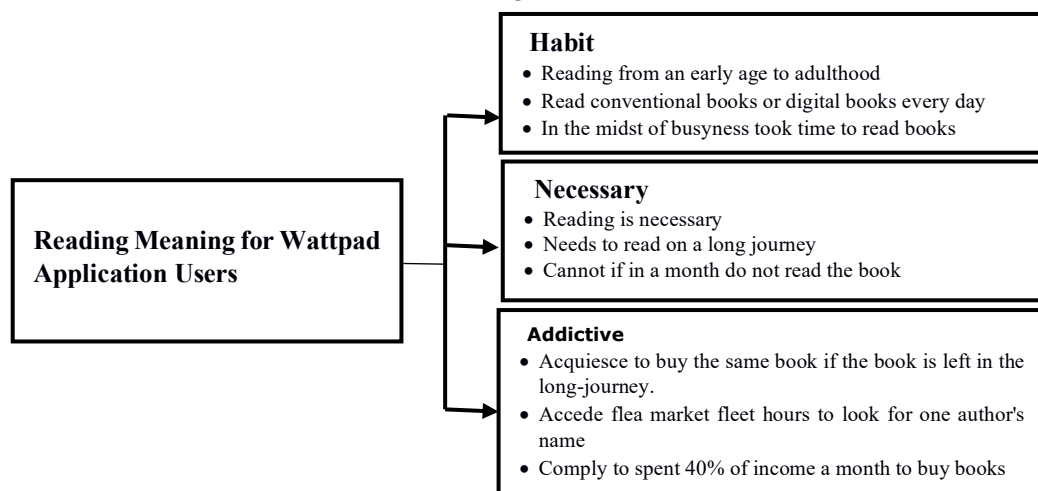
Reading Meaning for Wattpad Application Users

Habit
- Reading from an early age to adulthood
- Read conventional books or digital books every day
- In the midst of busyness took time to read books

Necessary
- Reading is necessary
- Needs to read on a long journey
- Cannot if in a month do not read the book

Addictive
- Acquiesce to buy the same book if the book is left in the long-journey.
- Accede flea market fleet hours to look for one author's name
- Comply to spent 40% of income a month to buy books